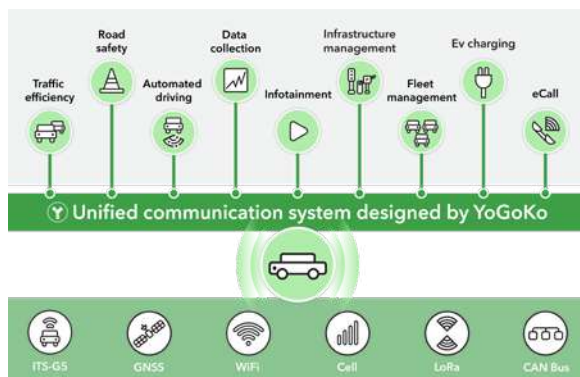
Traffic efficiency

Road safety

Automated driving

Data collection

Infotainment

Infrastructure management

Fleet management

Ev charging

eCall

Unified communication system designed by YoGoKo

ITS-G5

GNSS

WiFi

Cell

LoRa

CAN Bus